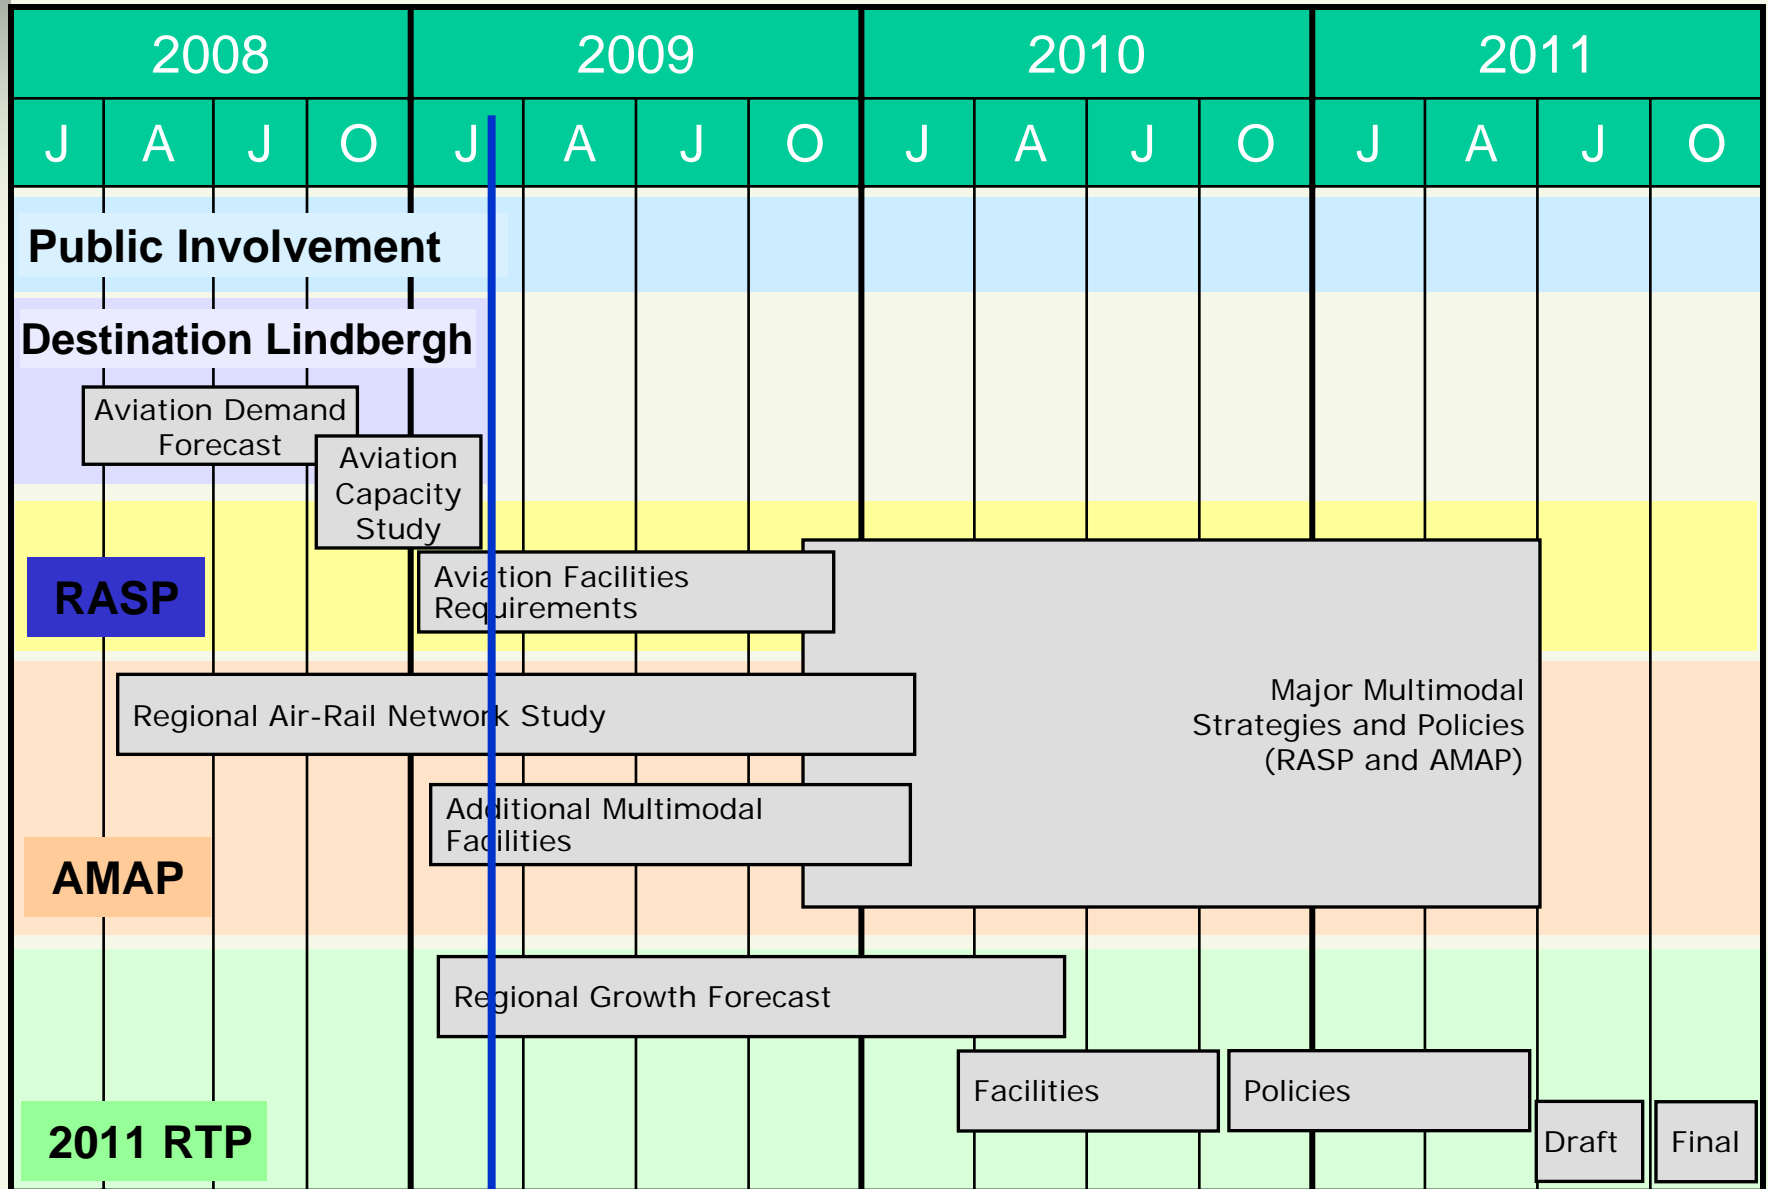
| 2008 | | | | 2009 | | | | 2010 | | | | 2011 | | | |
|---|---|---|---|---|---|---|---|---|---|---|---|---|---|---|---|
| J | A | J | O | J | A | J | O | J | A | J | O | J | A | J | O |

Public Involvement

Destination Lindbergh

Aviation Demand Forecast

Aviation Capacity Study

RASP

Aviation Facilities Requirements

Major Multimodal Strategies and Policies (RASP and AMAP)

Regional Air-Rail Network Study

Additional Multimodal Facilities

AMAP

Regional Growth Forecast

Facilities

Policies

Draft

Final

2011 RTP